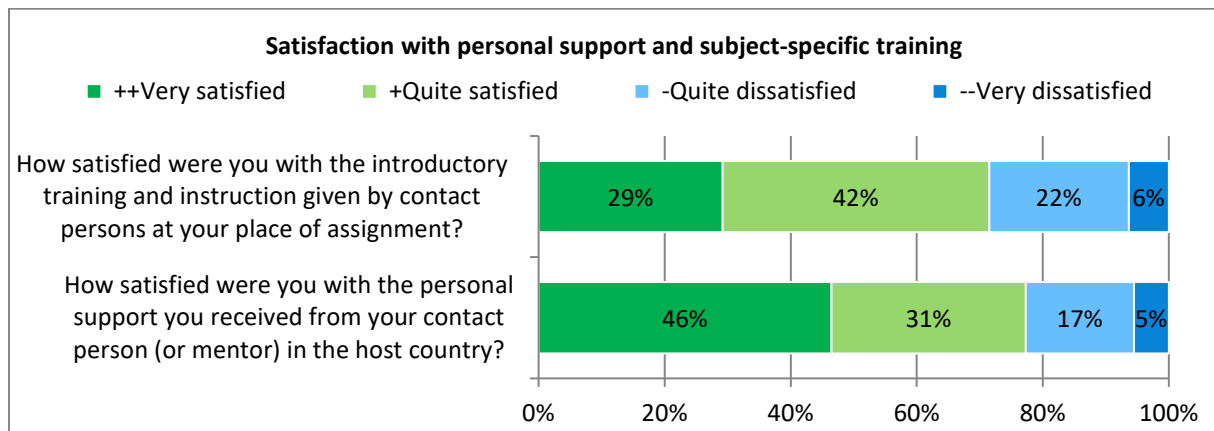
Satisfaction with personal support and subject-specific training

++Very satisfied +Quite satisfied -Quite dissatisfied --Very dissatisfied

How satisfied were you with the introductory training and instruction given by contact persons at your place of assignment?

29% 42% 22% 6%

How satisfied were you with the personal support you received from your contact person (or mentor) in the host country?

46% 31% 17% 5%

0% 20% 40% 60% 80% 100%